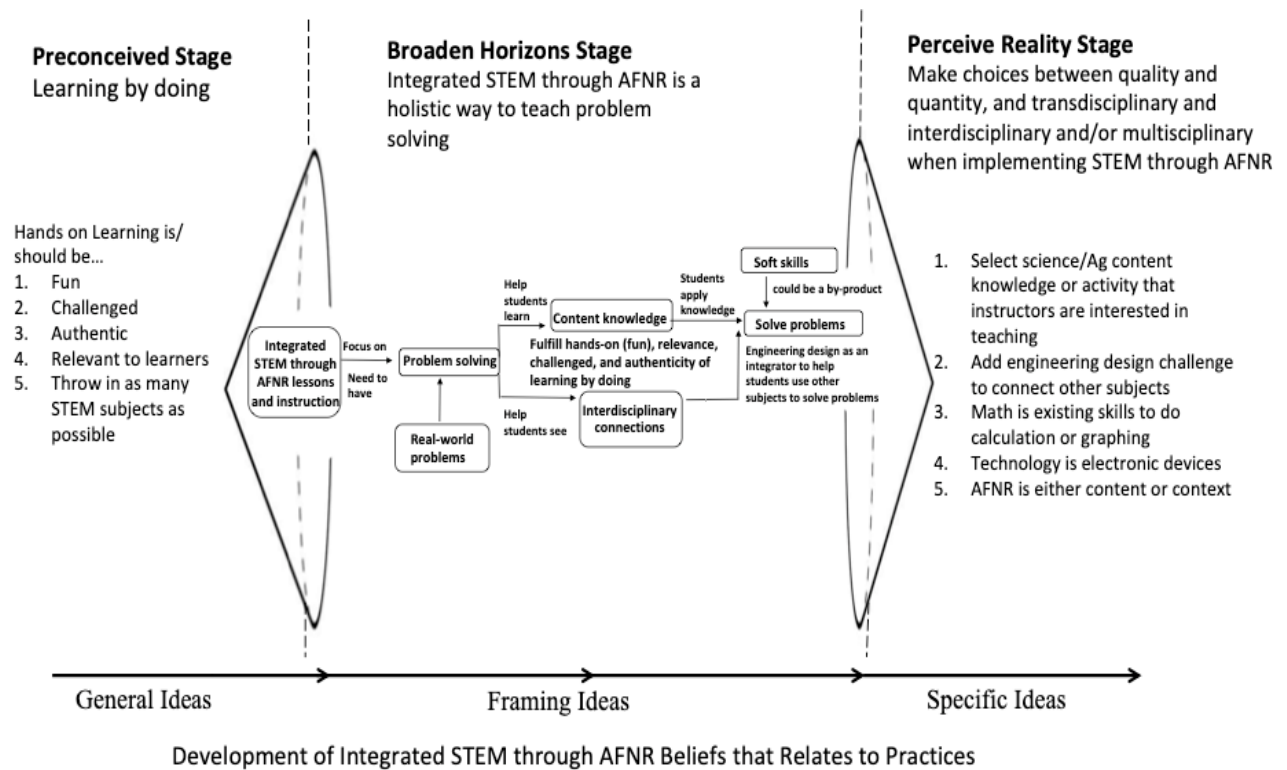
**Preconceived Stage**
Learning by doing

**Broaden Horizons Stage**
Integrated STEM through AFNR is a holistic way to teach problem solving

**Perceive Reality Stage**
Make choices between quality and quantity, and transdisciplinary and interdisciplinary and/or multisciplinary when implementing STEM through AFNR

Hands on Learning is/ should be…
1. Fun
2. Challenged
3. Authentic
4. Relevant to learners
5. Throw in as many STEM subjects as possible

Integrated STEM through AFNR lessons and instruction

Focus on

Need to have

Problem solving

Real-world problems

Help students learn

Content knowledge

Fulfill hands-on (fun), relevance, challenged, and authenticity of learning by doing

Help students see

Interdisciplinary connections

Students apply knowledge

Soft skills

could be a by-product

Solve problems

Engineering design as an integrator to help students use other subjects to solve problems

1. Select science/Ag content knowledge or activity that instructors are interested in teaching
2. Add engineering design challenge to connect other subjects
3. Math is existing skills to do calculation or graphing
4. Technology is electronic devices
5. AFNR is either content or context

General Ideas

Framing Ideas

Specific Ideas

Development of Integrated STEM through AFNR Beliefs that Relates to Practices